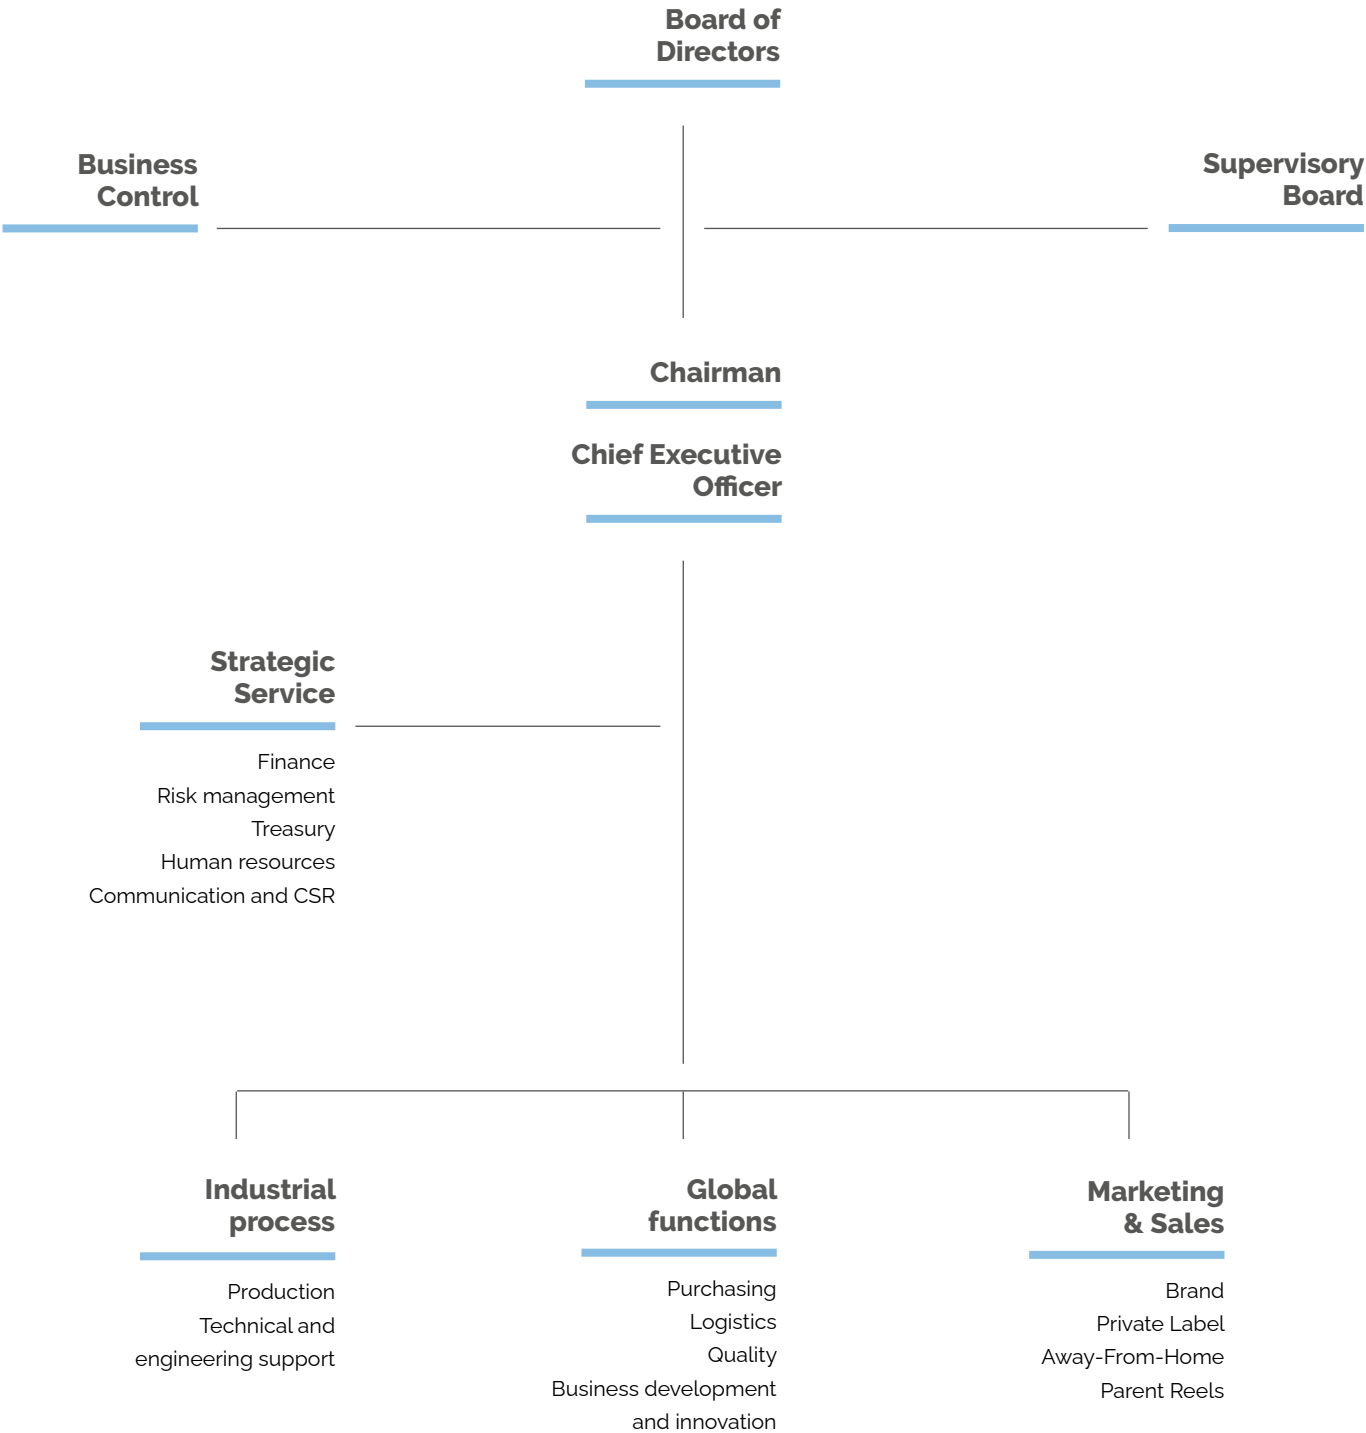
Board of Directors

Business Control

Supervisory Board

Chairman

Chief Executive Officer

Strategic Service

Finance
Risk management
Treasury
Human resources
Communication and CSR

Industrial process

Production
Technical and engineering support

Global functions

Purchasing
Logistics
Quality
Business development and innovation

Marketing & Sales

Brand
Private Label
Away-From-Home
Parent Reels